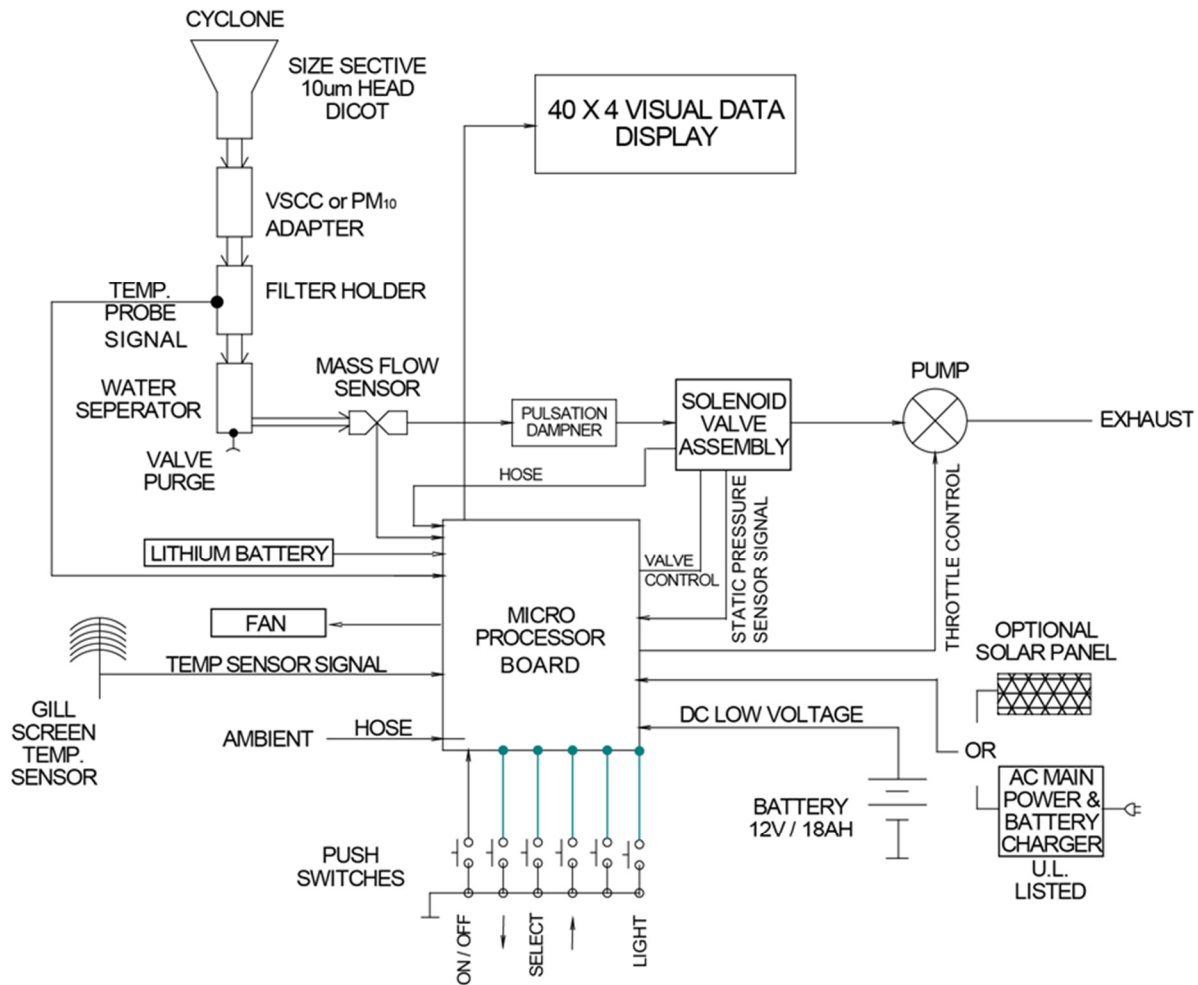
CYCLONE

SIZE SECTIVE 10um HEAD DICOT

40 X 4 VISUAL DATA DISPLAY

VSCC or PM$_{10}$ ADAPTER

TEMP. PROBE SIGNAL

FILTER HOLDER

WATER SEPERATOR

MASS FLOW SENSOR

PULSATION DAMPNER

SOLENOID VALVE ASSEMBLY

PUMP

EXHAUST

VALVE PURGE

HOSE

STATIC PRESSURE SENSOR SIGNAL

THROTTLE CONTROL

LITHIUM BATTERY

VALVE CONTROL

FAN

MICRO PROCESSOR BOARD

OPTIONAL SOLAR PANEL

TEMP SENSOR SIGNAL

GILL SCREEN TEMP. SENSOR

DC LOW VOLTAGE

AMBIENT

HOSE

OR

AC MAIN POWER & BATTERY CHARGER U.L. LISTED

BATTERY 12V / 18AH

PUSH SWITCHES

ON / OFF

↓

SELECT

↑

LIGHT